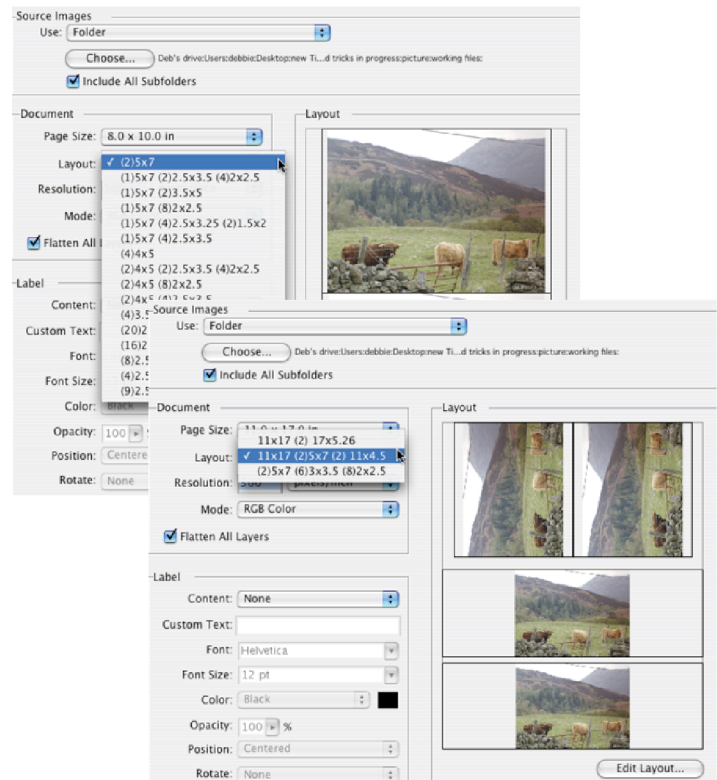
Source Images
Use: Folder
Choose... Deb's drive:Users:debbie:Desktop:new Ti...d tricks in progress:picture:working files:
Include All Subfolders

Document
Page Size: 8.0 x 10.0 in
Layout: ✓ (2)5x7
(1)5x7 (2)2.5x3.5 (4)2x2.5
(1)5x7 (2)3.5x5
(1)5x7 (8)2x2.5
(1)5x7 (4)2.5x3.25 (2)1.5x2
(1)5x7 (4)2.5x3.5
(4)4x5
(2)4x5 (2)2.5x3.5 (4)2x2.5
(2)4x5 (8)2x2.5
(2)4x5 (4)2.5x3.5
(4)3.5
(20)2
(16)2
(8)2.5
(4)2.5
(9)2.5
Resolution:
Mode:
Flatten All

Layout

Label
Content:
Custom Text:
Font:
Font Size:
Color: Black
Opacity: 100
Position: Centered
Rotate: None

Source Images
Use: Folder
Choose... Deb's drive:Users:debbie:Desktop:new Ti...d tricks in progress:picture:working files:
Include All Subfolders

Document
Page Size: 11.0 x 17.0 in
Layout: 11x17 (2) 17x5.26
✓ 11x17 (2)5x7 (2) 11x4.5
(2)5x7 (6)3x3.5 (8)2x2.5
Resolution: 300 pixels/inch
Mode: RGB Color
Flatten All Layers

Layout

Label
Content: None
Custom Text:
Font: Helvetica
Font Size: 12 pt
Color: Black
Opacity: 100 %
Position: Centered
Rotate: None

Edit Layout...